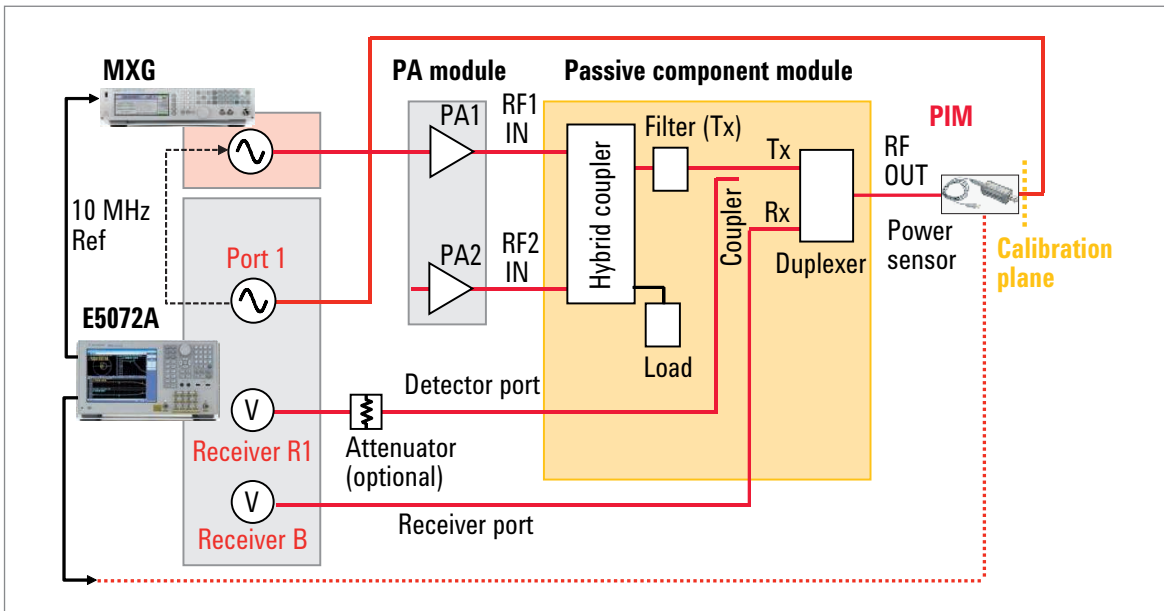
MXG

PA module

Passive component module

PA1

RF1 IN

Filter (Tx)

Tx

PIM

RF OUT

10 MHz Ref

Hybrid coupler

Coupler

Rx

Port 1

PA2

RF2 IN

Duplexer

Power sensor

Calibration plane

E5072A

Load

Detector port

V

Attenuator (optional)

Receiver R1

V

Receiver port

Receiver B